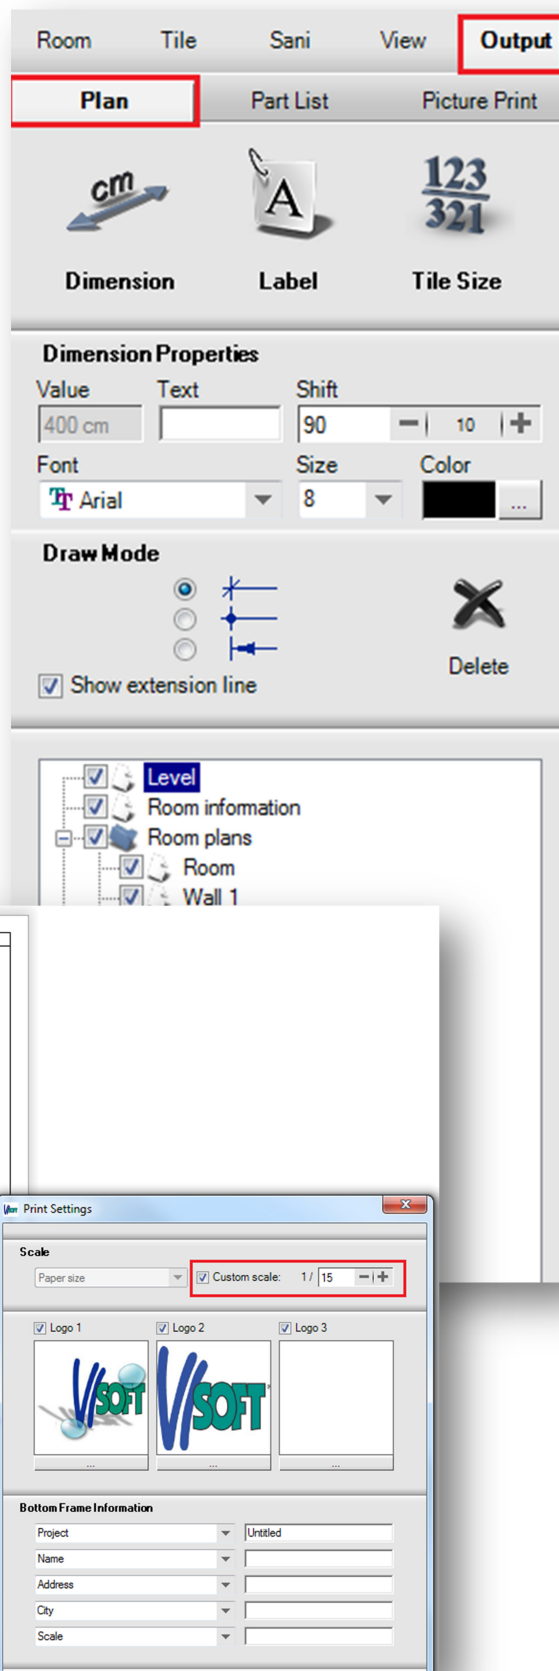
Room Tile Sani View Output

Plan Part List Picture Print

cm
Dimension

A
Label

123
321
Tile Size

Dimension Properties

Value
400 cm

Text

Shift
90
10

Font
Arial

Size
8

Color
...

Draw Mode

Show extension line

Delete

Level
Room information
Room plans
Room
Wall 1

Print Settings

Scale
Paper size
Custom scale: 1 / 15

Logo 1
VISOFT
...

Logo 2
VISOFT
...

Logo 3
...

Bottom Frame Information

| Project | Untitled |
|---|---|
| Name | |
| Address | |
| City | |
| Scale | |